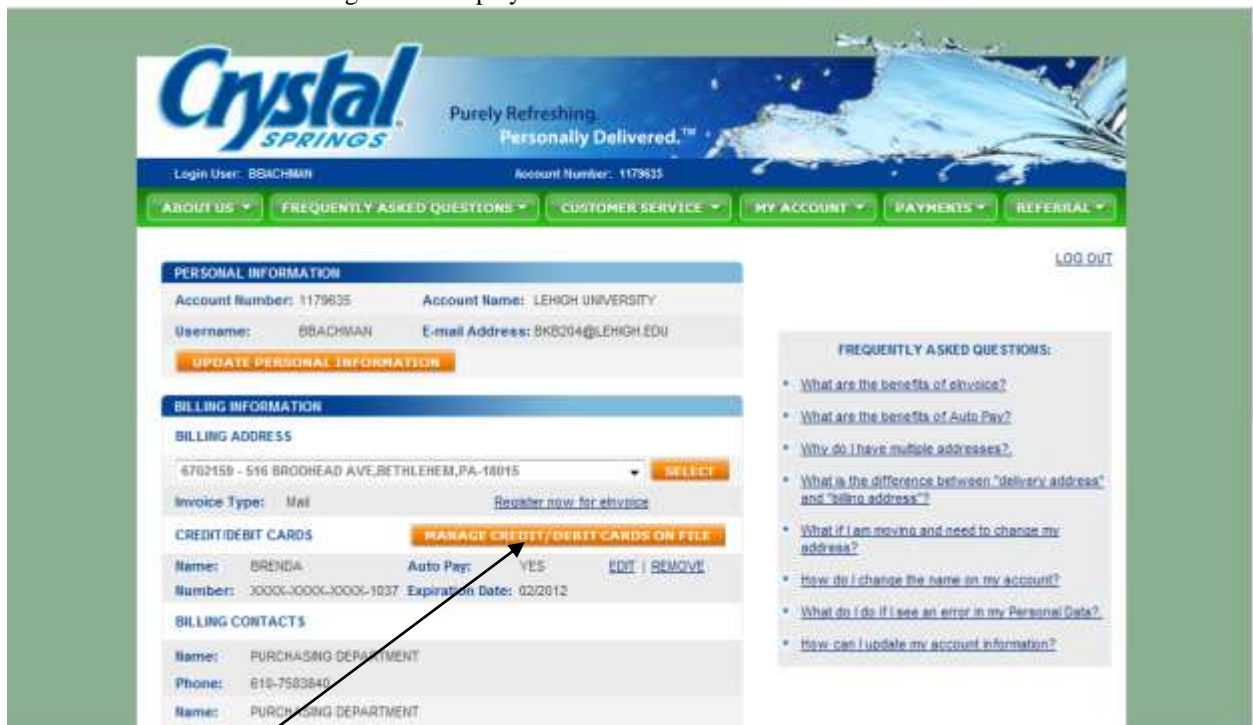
Crystal SPRINGS

Purely Refreshing. Personally Delivered.™

Login User: BBACHMAN Account Number: 1179635

ABOUT US ▾ FREQUENTLY ASKED QUESTIONS ▾ CUSTOMER SERVICE ▾ MY ACCOUNT ▾ PAYMENTS ▾ REFERRAL ▾

LOG OUT

PERSONAL INFORMATION

Account Number: 1179635 Account Name: LEHIGH UNIVERSITY

Username: BBACHMAN E-mail Address: BKB204@LEHIGH.EDU

UPDATE PERSONAL INFORMATION

BILLING INFORMATION

BILLING ADDRESS

6702159 - 516 BRODHEAD AVE,BETHLEHEM,PA-18015 SELECT

Invoice Type: Mail Register now for eInvoice

CREDIT/DEBIT CARDS MANAGE CREDIT/DEBIT CARDS ON FILE

Name: BRENDA Auto Pay: YES EDIT | REMOVE

Number: XXXX-XXXX-XXXX-1037 Expiration Date: 02/2012

BILLING CONTACTS

Name: PURCHASING DEPARTMENT

Phone: 610-7583840

Name: PURCHASING DEPARTMENT

FREQUENTLY ASKED QUESTIONS:

What are the benefits of eInvoice?

What are the benefits of Auto Pay?

Why do I have multiple addresses?.

What is the difference between "delivery address" and "billing address"?

What if I am moving and need to change my address?

How do I change the name on my account?

What do I do if I see an error in my Personal Data?

How can I update my account information?